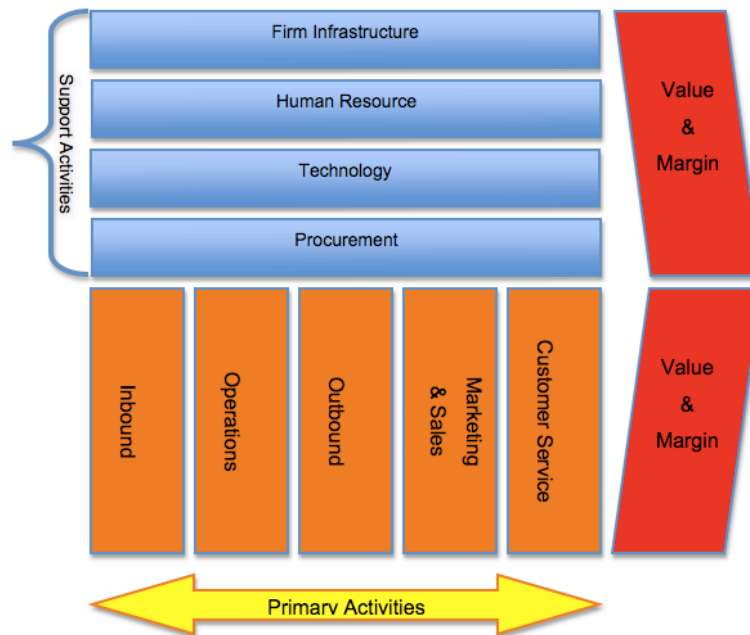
Support Activities

Firm Infrastructure

Human Resource

Technology

Procurement

Value & Margin

Inbound

Operations

Outbound

Marketing & Sales

Customer Service

Value & Margin

Primary Activities